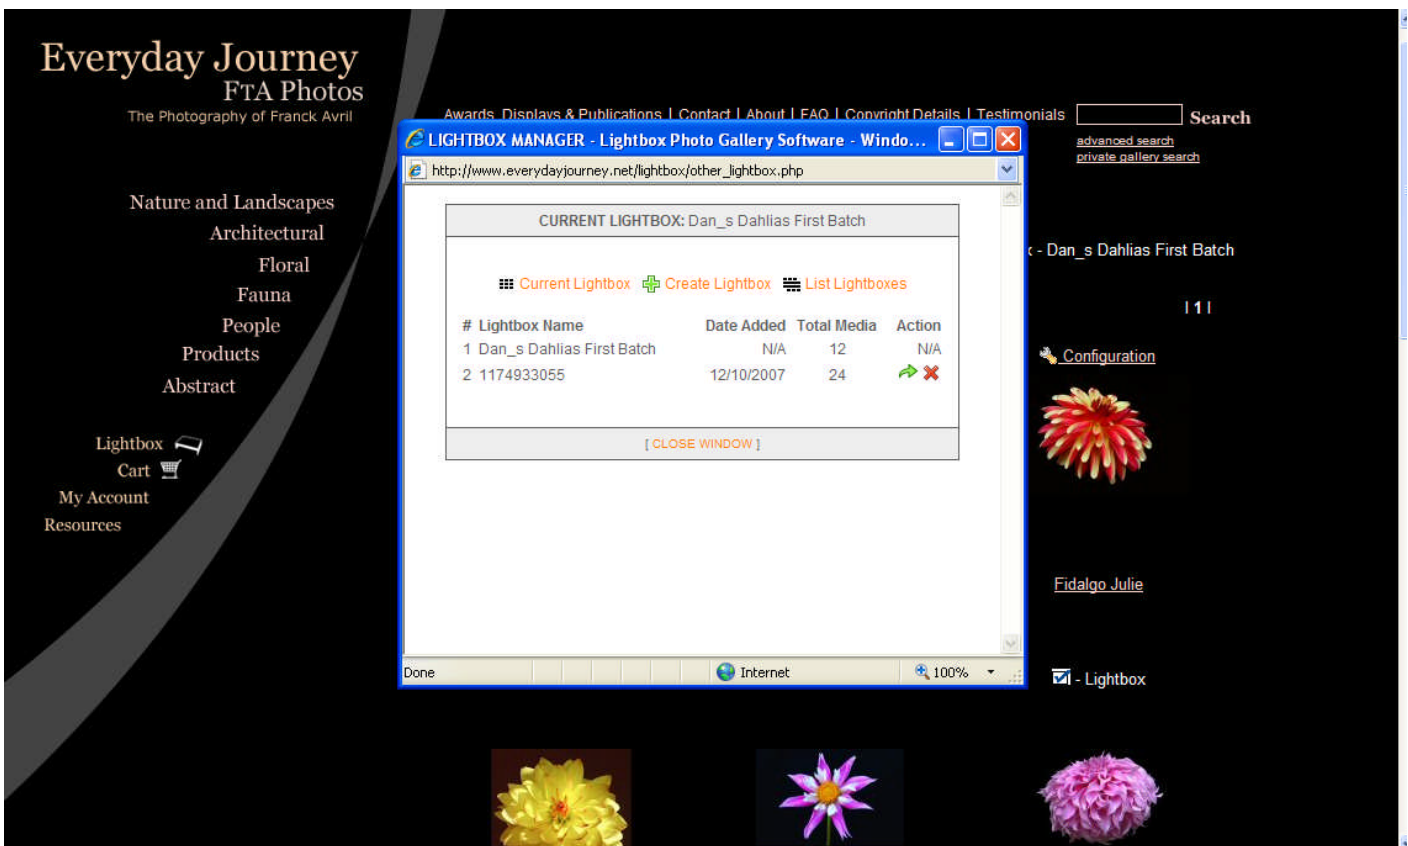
Everyday Journey
FTA Photos
The Photography of Franck Avril

Awards, Displays & Publications | Contact | About | FAQ | Copyright Details | Testimonials

Search

advanced search
private gallery search

Nature and Landscapes
Architectural
Floral
Fauna
People
Products
Abstract

Lightbox
Cart
My Account
Resources

LIGHTBOX MANAGER - Lightbox Photo Gallery Software - Windo...

http://www.everydayjourney.net/lightbox/other_lightbox.php

CURRENT LIGHTBOX: Dan_s Dahlias First Batch

Current Lightbox Create Lightbox List Lightboxes

| # | Lightbox Name | Date Added | Total Media | Action |
|---|---|---|---|---|
| 1 | Dan_s Dahlias First Batch | N/A | 12 | N/A |
| 2 | 1174933055 | 12/10/2007 | 24 | |

[ CLOSE WINDOW ]

Done
Internet
100%

- Dan_s Dahlias First Batch

| 1 |

Configuration

Fidalgo Julie

- Lightbox